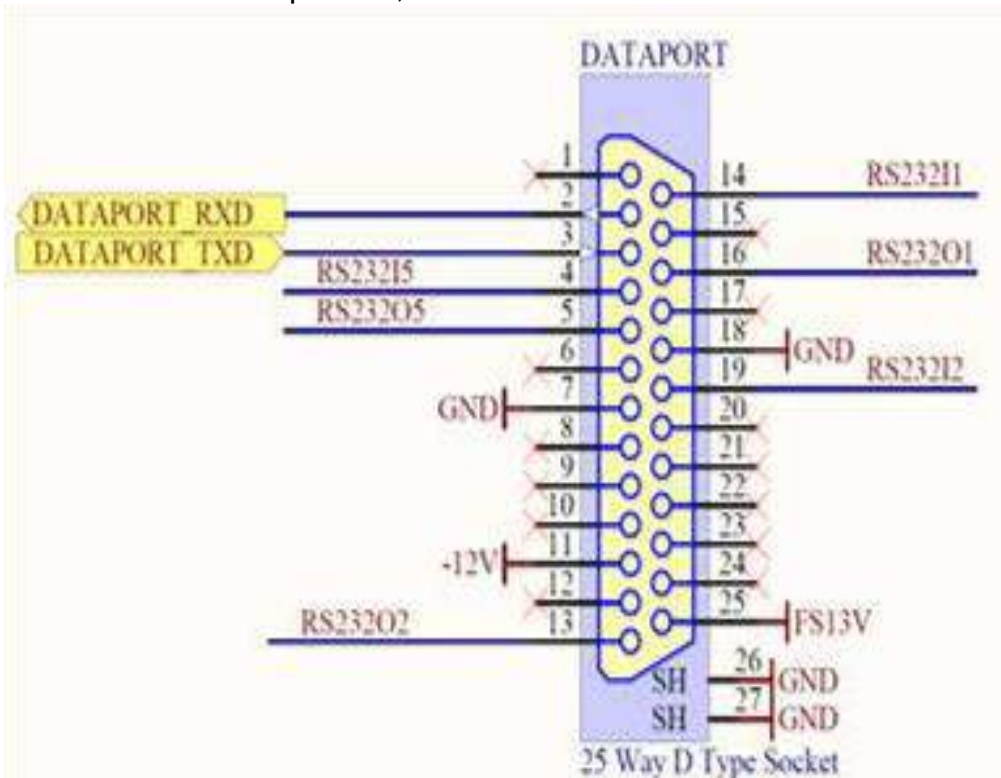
DATAPORT

DATAPORT_RXD
DATAPORT_TXD
RS232I5
RS232O5
GND
-12V
RS232O2

1
2
3
4
5
6
7
8
9
10
11
12
13

14
15
16
17
18
19
20
21
22
23
24
25

RS232I1
RS232O1
GND
RS232I2
FS13V

SH 26 GND
SH 27 GND

25 Way D Type Socket